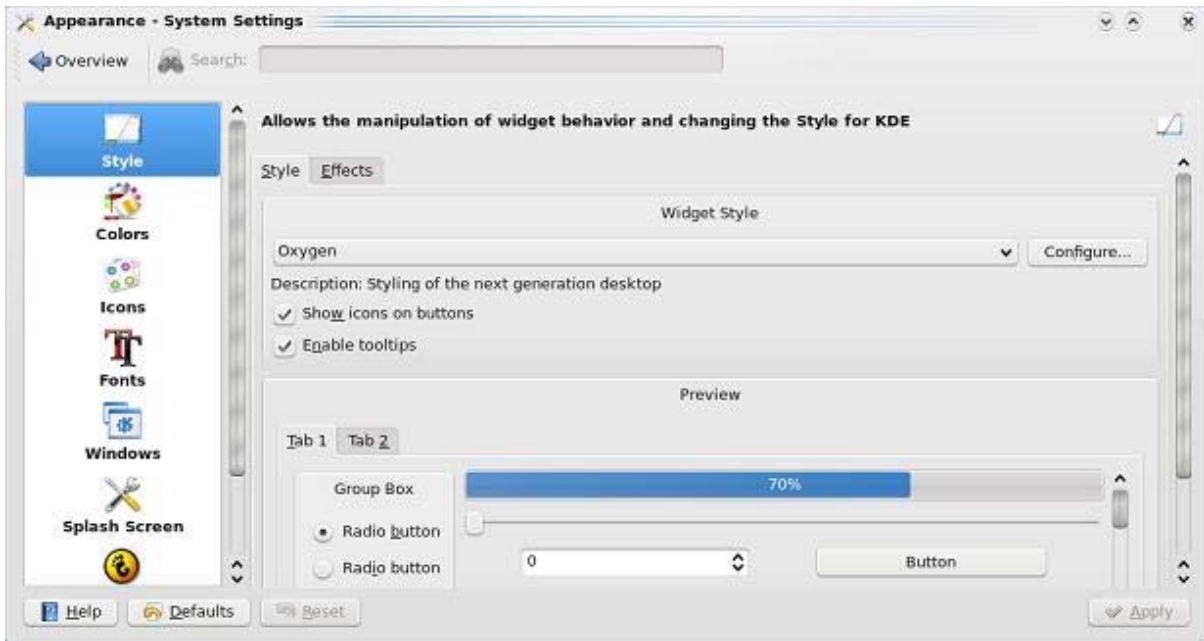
Appearance - System Settings

Overview Search:

Style
Colors
Icons
Fonts
Windows
Splash Screen

Allows the manipulation of widget behavior and changing the Style for KDE

Style Effects

Widget Style

Oxygen

Configure...

Description: Styling of the next generation desktop

Show icons on buttons

Enable tooltips

Preview

Tab 1 Tab 2

Group Box

Radio button

Radio button

70%

0

Button

Help Defaults Reset Apply